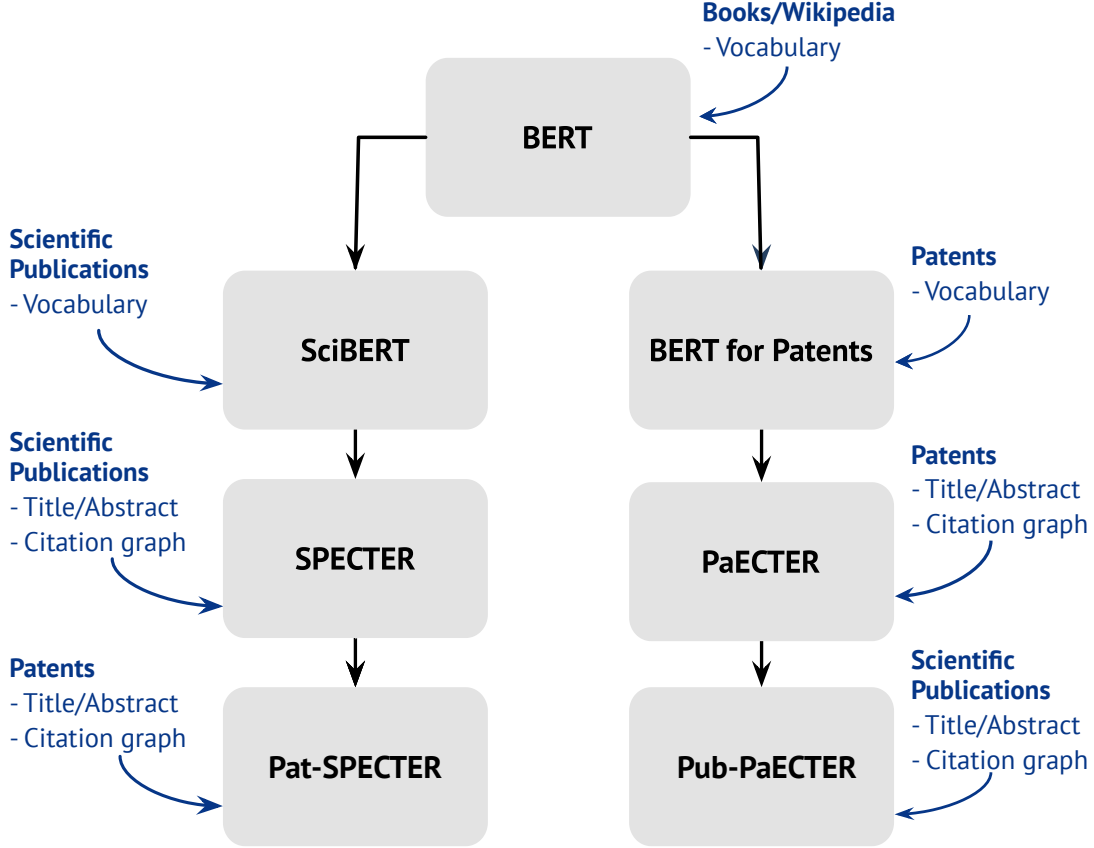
Books/Wikipedia
- Vocabulary

BERT

Scientific Publications
- Vocabulary

SciBERT

Patents
- Vocabulary

BERT for Patents

Scientific Publications
- Title/Abstract
- Citation graph

SPECTER

Patents
- Title/Abstract
- Citation graph

PaECTER

Patents
- Title/Abstract
- Citation graph

Pat-SPECTER

Scientific Publications
- Title/Abstract
- Citation graph

Pub-PaECTER